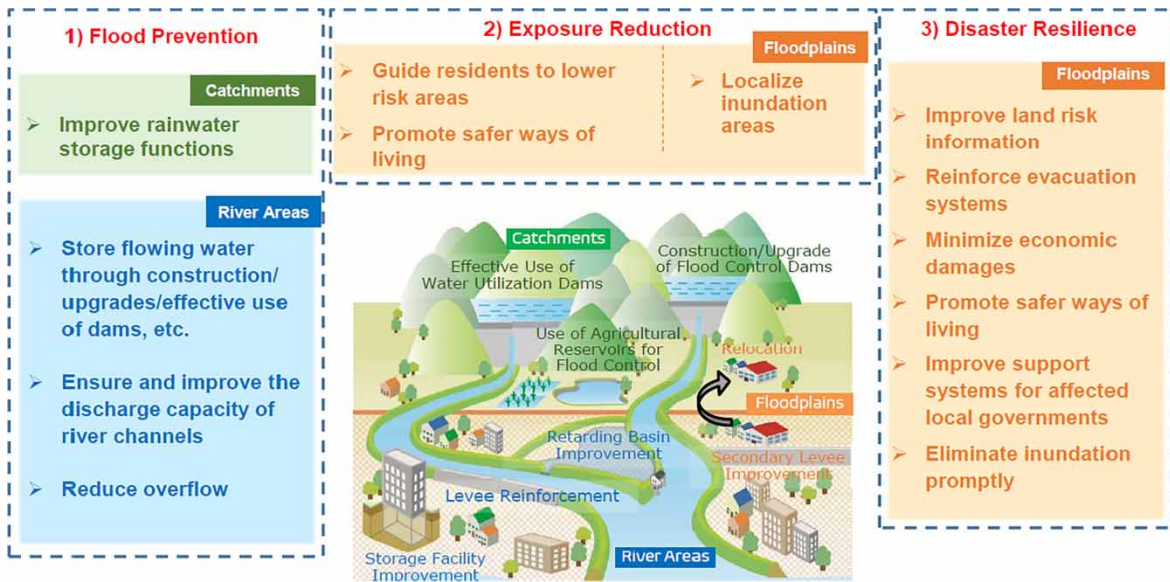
1) Flood Prevention

Catchments

➢ Improve rainwater storage functions

River Areas

➢ Store flowing water through construction/ upgrades/effective use of dams, etc.

➢ Ensure and improve the discharge capacity of river channels

➢ Reduce overflow

2) Exposure Reduction

Floodplains

➢ Guide residents to lower risk areas

➢ Promote safer ways of living

➢ Localize inundation areas

Catchments

Effective Use of Water Utilization Dams

Construction/Upgrade of Flood Control Dams

Use of Agricultural Reservoirs for Flood Control

Relocation

Floodplains

Retarding Basin Improvement

Secondary Levee Improvement

Levee Reinforcement

Storage Facility Improvement

River Areas

3) Disaster Resilience

Floodplains

➢ Improve land risk information

➢ Reinforce evacuation systems

➢ Minimize economic damages

➢ Promote safer ways of living

➢ Improve support systems for affected local governments

➢ Eliminate inundation promptly